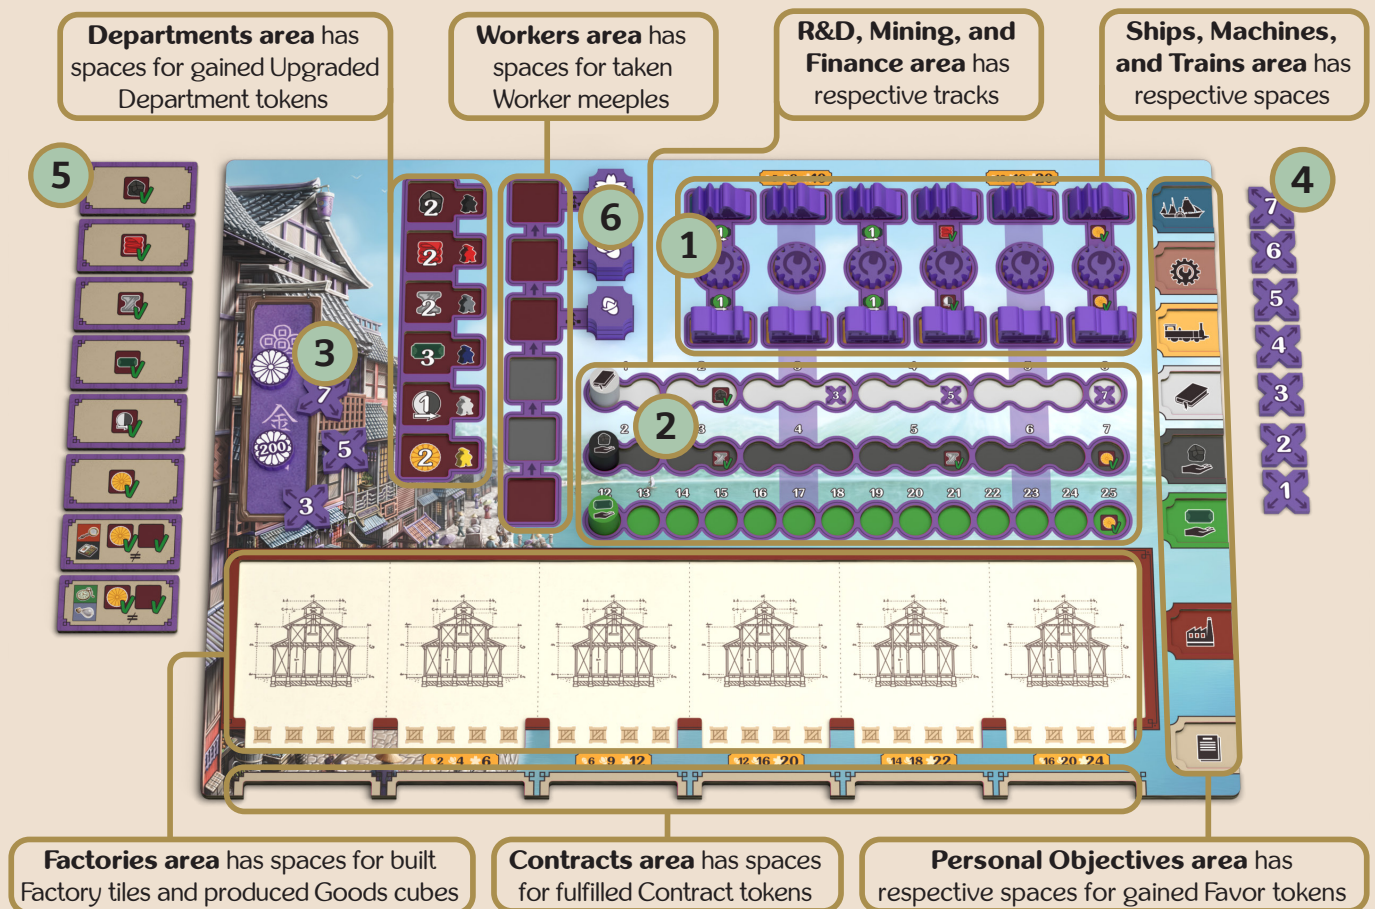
**Departments area** has spaces for gained Upgraded Department tokens

**Workers area** has spaces for taken Worker meeples

**R&D, Mining, and Finance area** has respective tracks

**Ships, Machines, and Trains area** has respective spaces

5

6

1

4

3

2

2 2 2 3 1 2

7 5 3

200

7 6 5 4 3 2 1

1 2 3 4 5 6

2 3 4 5 6 7

12 13 14 15 16 17 18 19 20 21 22 23 24 25

2 4 6

6 9 12

12 16 20

14 18 22

16 20 24

**Factories area** has spaces for built Factory tiles and produced Goods cubes

**Contracts area** has spaces for fulfilled Contract tokens

**Personal Objectives area** has respective spaces for gained Favor tokens